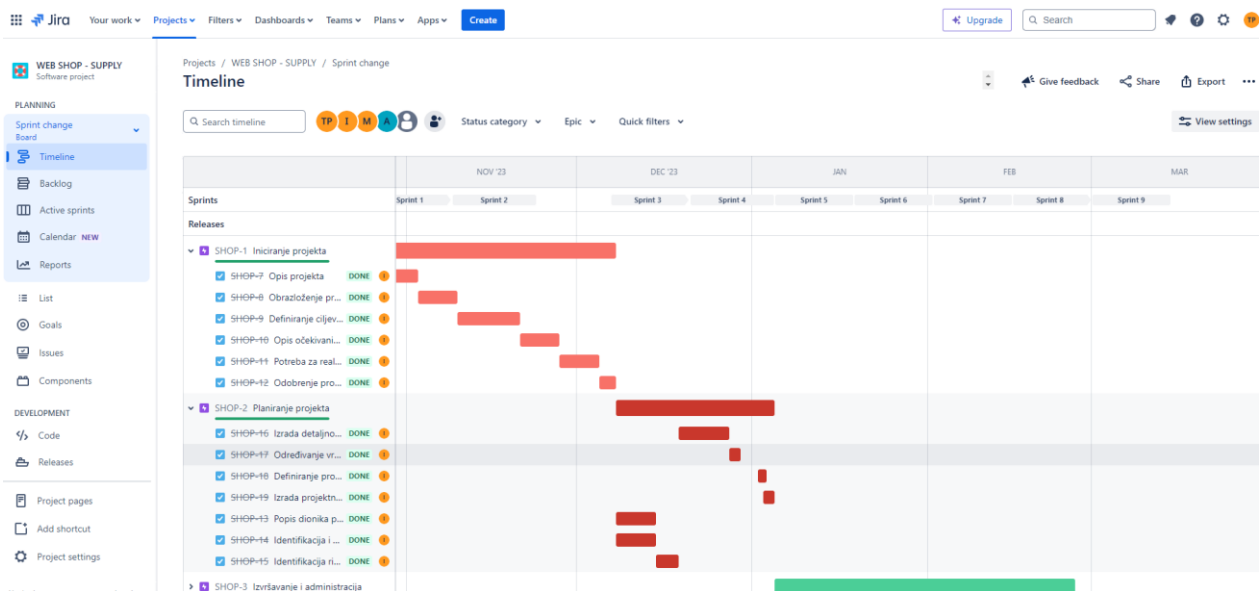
Jira Your work Projects Filters Dashboards Teams Plans Apps Create

Upgrade Search TP

WEB SHOP - SUPPLY
Software project

PLANNING
Sprint change
Board
Timeline
Backlog
Active sprints
Calendar NEW
Reports

List
Goals
Issues
Components

DEVELOPMENT
Code
Releases

Project pages
Add shortcut
Project settings

Projects / WEB SHOP - SUPPLY / Sprint change
Timeline

Give feedback Share Export

Search timeline TP I M A Status category Epic Quick filters View settings

| | NOV '23 | DEC '23 | JAN | FEB | MAR |
|---|---|---|---|---|---|
| Sprints | Sprint 1 Sprint 2 | Sprint 3 Sprint 4 | Sprint 5 Sprint 6 | Sprint 7 Sprint 8 | Sprint 9 |
| Releases | | | | | |

SHOP-1 Iniciranje projekta
SHOP-7 Opis projekta DONE
SHOP-8 Obrazloženje pr... DONE
SHOP-9 Definiranje ciljev... DONE
SHOP-10 Opis očekivani... DONE
SHOP-11 Potreba za real... DONE
SHOP-12 Odobrenje pro... DONE
SHOP-2 Planiranje projekta
SHOP-16 Izrada detaljno... DONE
SHOP-17 Određivanje vr... DONE
SHOP-18 Definiranje pro... DONE
SHOP-19 Izrada projektn... DONE
SHOP-13 Popis dionika p... DONE
SHOP-14 Identifikacija i ... DONE
SHOP-15 Identifikacija ri... DONE
SHOP-3 Izvršavanje i administracija